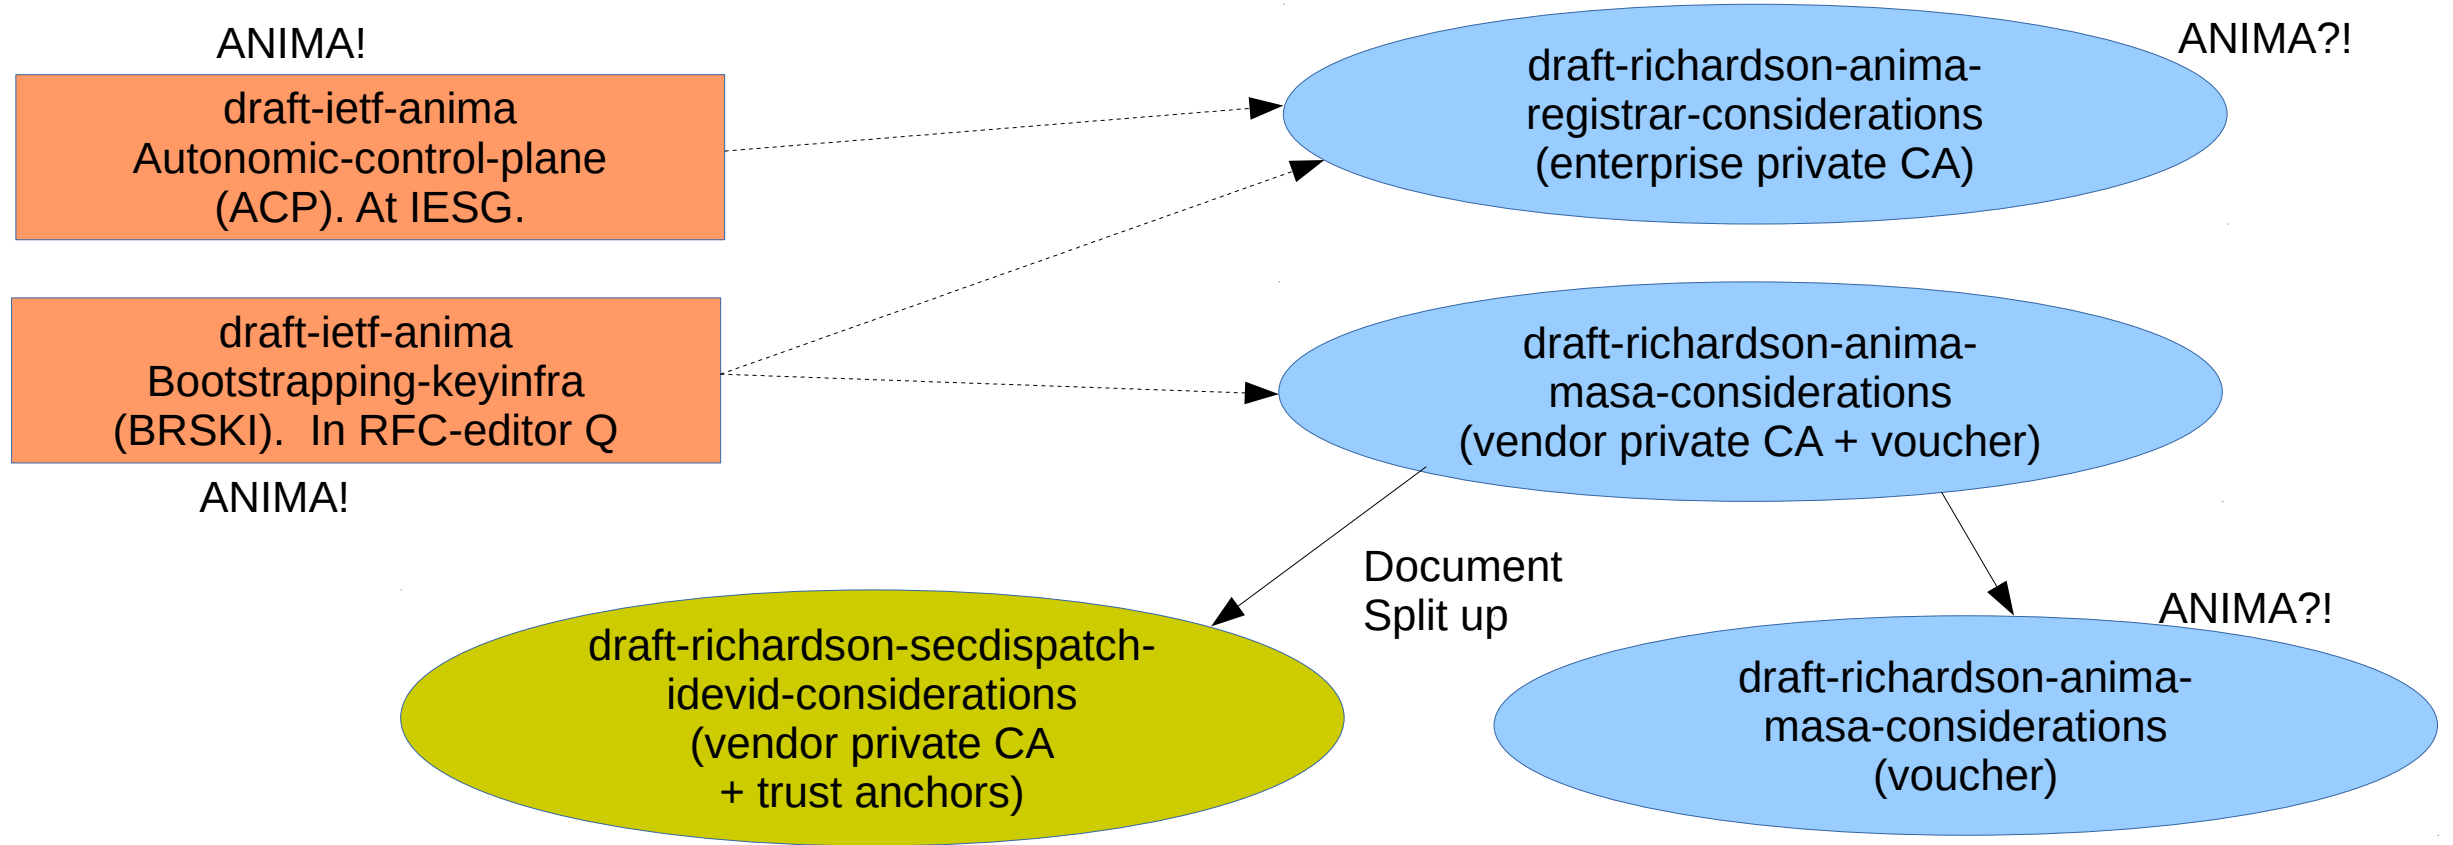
ANIMA!

draft-ietf-anima Autonomic-control-plane (ACP). At IESG.

draft-ietf-anima Bootstrapping-keyinfra (BRSKI). In RFC-editor Q

ANIMA!

ANIMA?!

draft-richardson-anima-registrar-considerations (enterprise private CA)

draft-richardson-anima-masa-considerations (vendor private CA + voucher)

Document Split up

draft-richardson-secdispatch-idevid-considerations (vendor private CA + trust anchors)

ANIMA?!

draft-richardson-anima-masa-considerations (voucher)